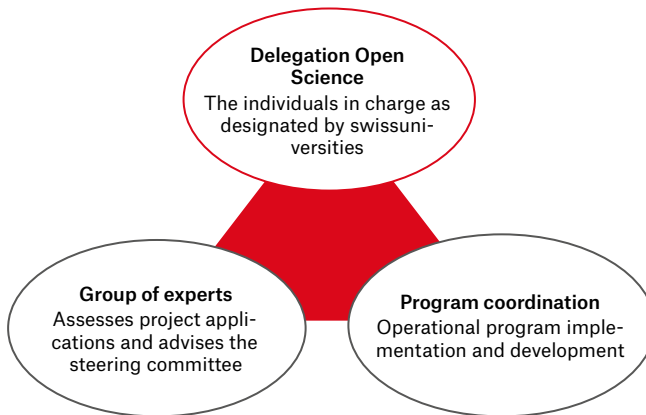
**Delegation Open Science**
The individuals in charge as designated by swissuniversities

**Group of experts**
Assesses project applications and advises the steering committee

**Program coordination**
Operational program implementation and development